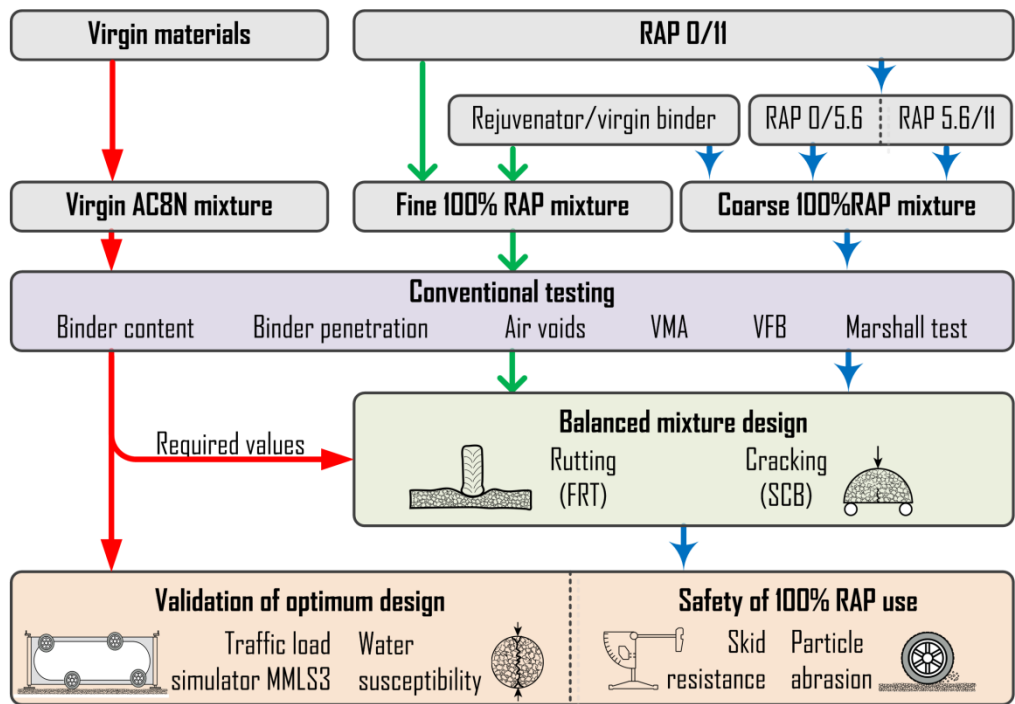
Virgin materials

RAP 0/11

Rejuvenator/virgin binder

RAP 0/5.6

RAP 5.6/11

Virgin AC8N mixture

Fine 100% RAP mixture

Coarse 100%RAP mixture

Conventional testing

Binder content Binder penetration Air voids VMA VFB Marshall test

Required values

Balanced mixture design

Rutting (FRT)

Cracking (SCB)

Validation of optimum design

Traffic load simulator MMLS3

Water susceptibility

Safety of 100% RAP use

Skid resistance

Particle abrasion